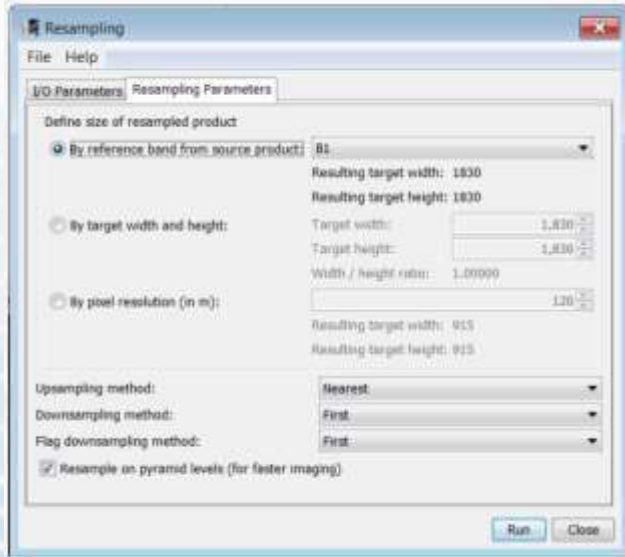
Resampling

File Help

I/O Parameters | Resampling Parameters

Define size of resampled product

By reference band from source product: B1

Resulting target width: 1830

Resulting target height: 1830

By target width and height:

Target width: 1,830

Target height: 1,830

Width / height ratio: 1.00000

By pixel resolution (in m): 120

Resulting target width: 915

Resulting target height: 915

Upsampling method: Nearest

Downsampling method: First

Flag downsampling method: First

Resample on pyramid levels (for faster imaging)

Run Close